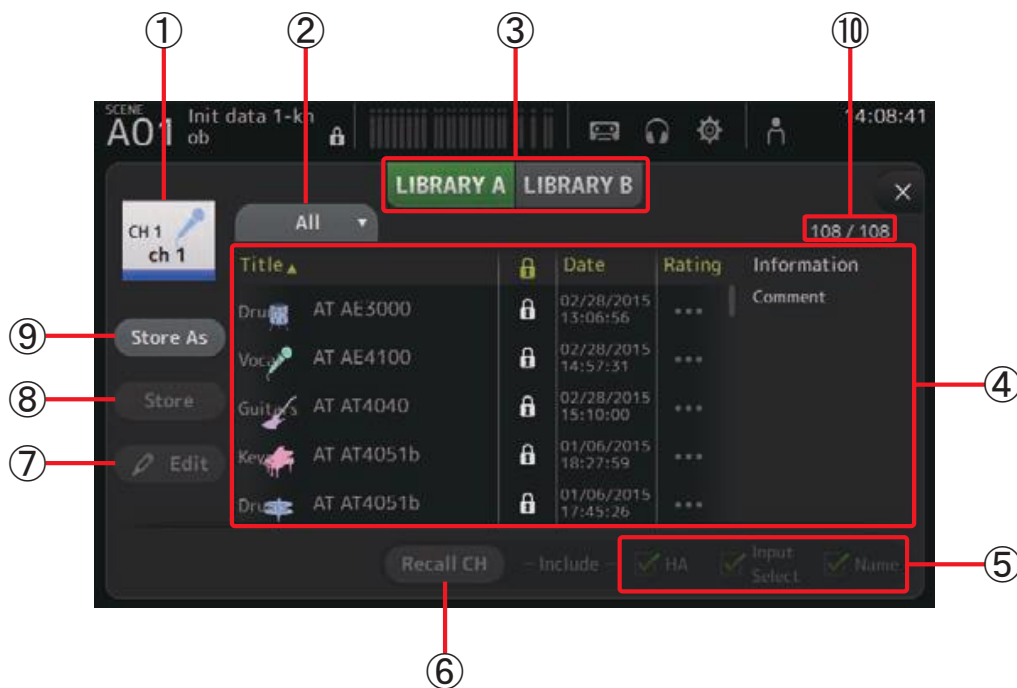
①
②
③
⑩

SCENE
A01 Init data 1-kn ob

14:08:41

LIBRARY A LIBRARY B

CH 1
ch 1

All

108 / 108

| Title ▲ | | Date | Rating | Information |
|---|---|---|---|---|
| Dru AT AE3000 | | 02/28/2015 13:06:56 | ••• | Comment |
| Voca AT AE4100 | | 02/28/2015 14:57:31 | ••• | |
| Guitars AT AT4040 | | 02/28/2015 15:10:00 | ••• | |
| Key AT AT4051b | | 01/06/2015 18:27:59 | ••• | |
| Dru AT AT4051b | | 01/06/2015 17:45:26 | ••• | |

⑨ Store As
⑧ Store
⑦ Edit

④

Recall CH – Include – HA Input Select Name

⑤

⑥